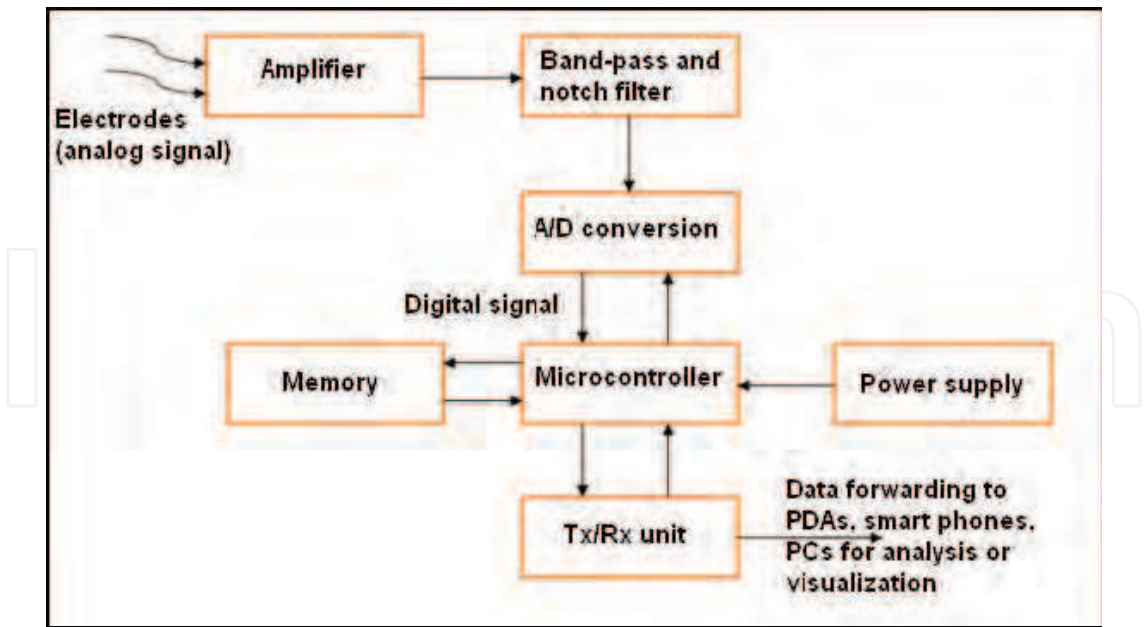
Electrodes (analog signal)

Amplifier

Band-pass and notch filter

A/D conversion

Digital signal

Memory

Microcontroller

Power supply

Tx/Rx unit

Data forwarding to PDAs, smart phones, PCs for analysis or visualization